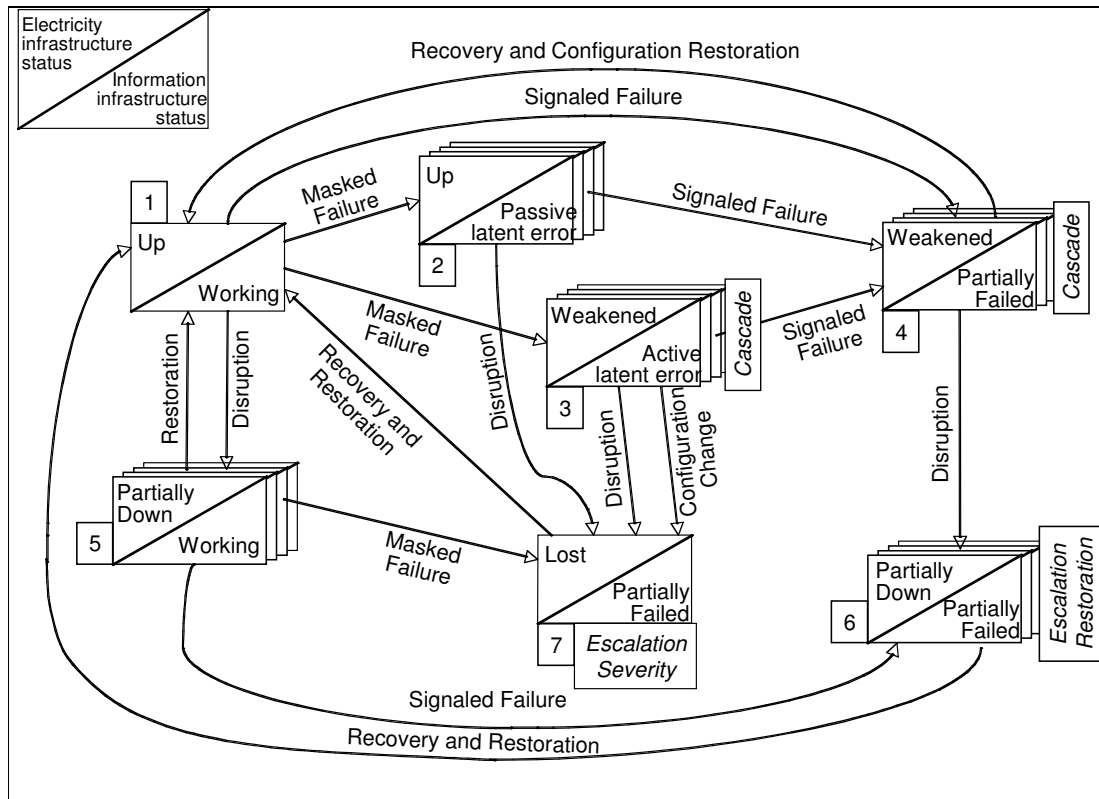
Electricity infrastructure status

Information infrastructure status

Recovery and Configuration Restoration

Signaled Failure

1

Up

Working

Masked Failure

Up

Passive latent error

2

Signaled Failure

Weakened

Partially Failed

Cascade

4

Masked Failure

Weakened

Active latent error

Cascade

3

Signaled Failure

Restoration

Disruption

Recovery and Restoration

Disruption

Disruption

Configuration Change

Disruption

Partially Down

Working

5

Masked Failure

Lost

Partially Failed

7

Escalation Severity

Partially Down

Partially Failed

6

Escalation Restoration

Signaled Failure

Recovery and Restoration